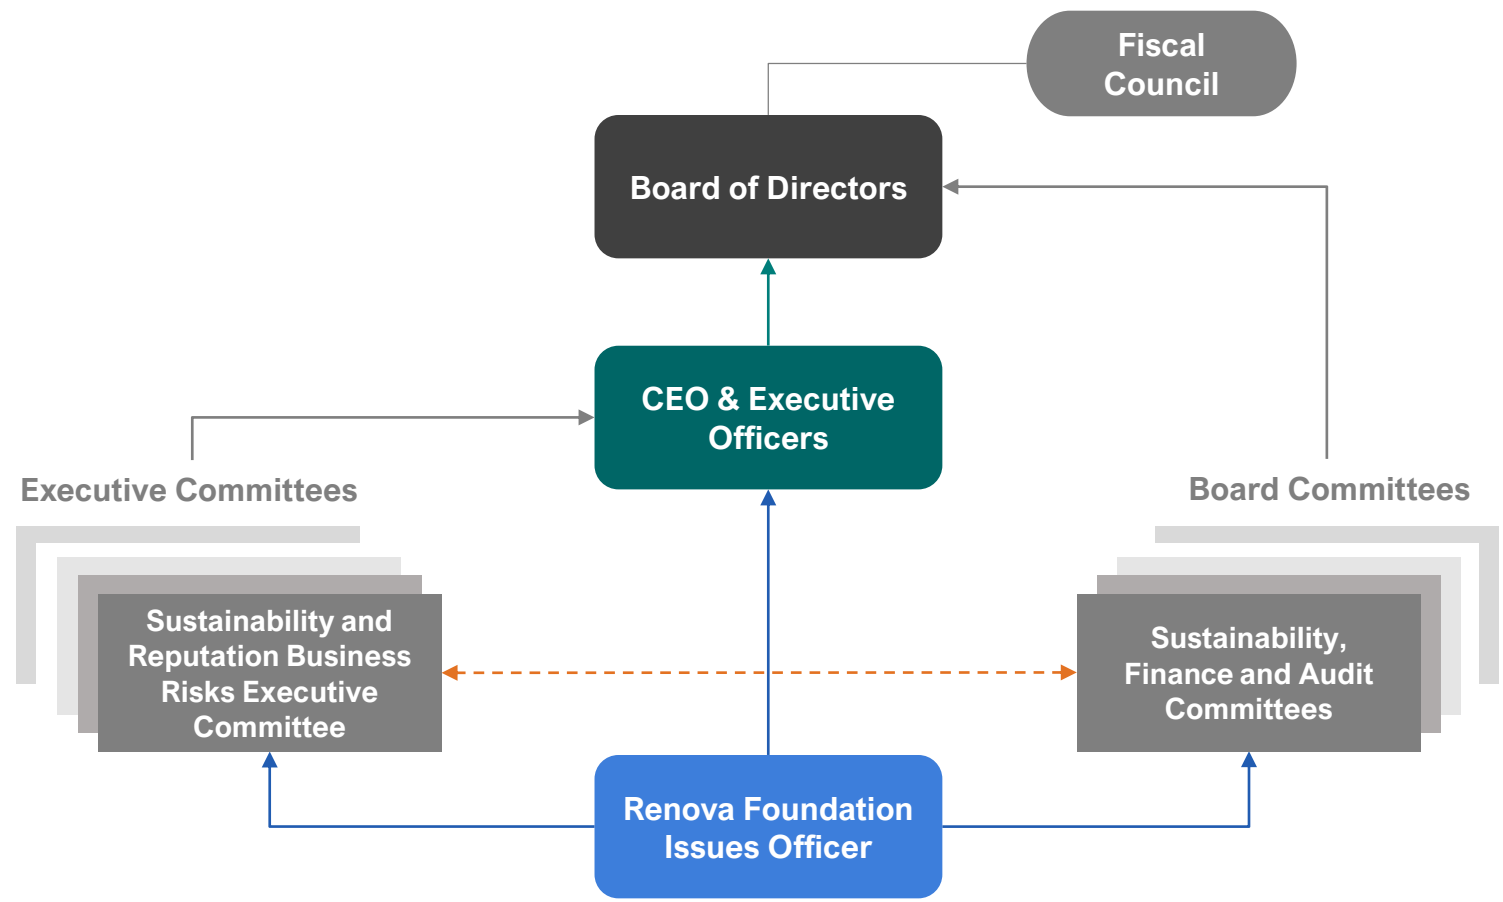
Fiscal Council

Board of Directors

CEO & Executive Officers

Executive Committees

Board Committees

Sustainability and Reputation Business Risks Executive Committee

Sustainability, Finance and Audit Committees

Renova Foundation Issues Officer